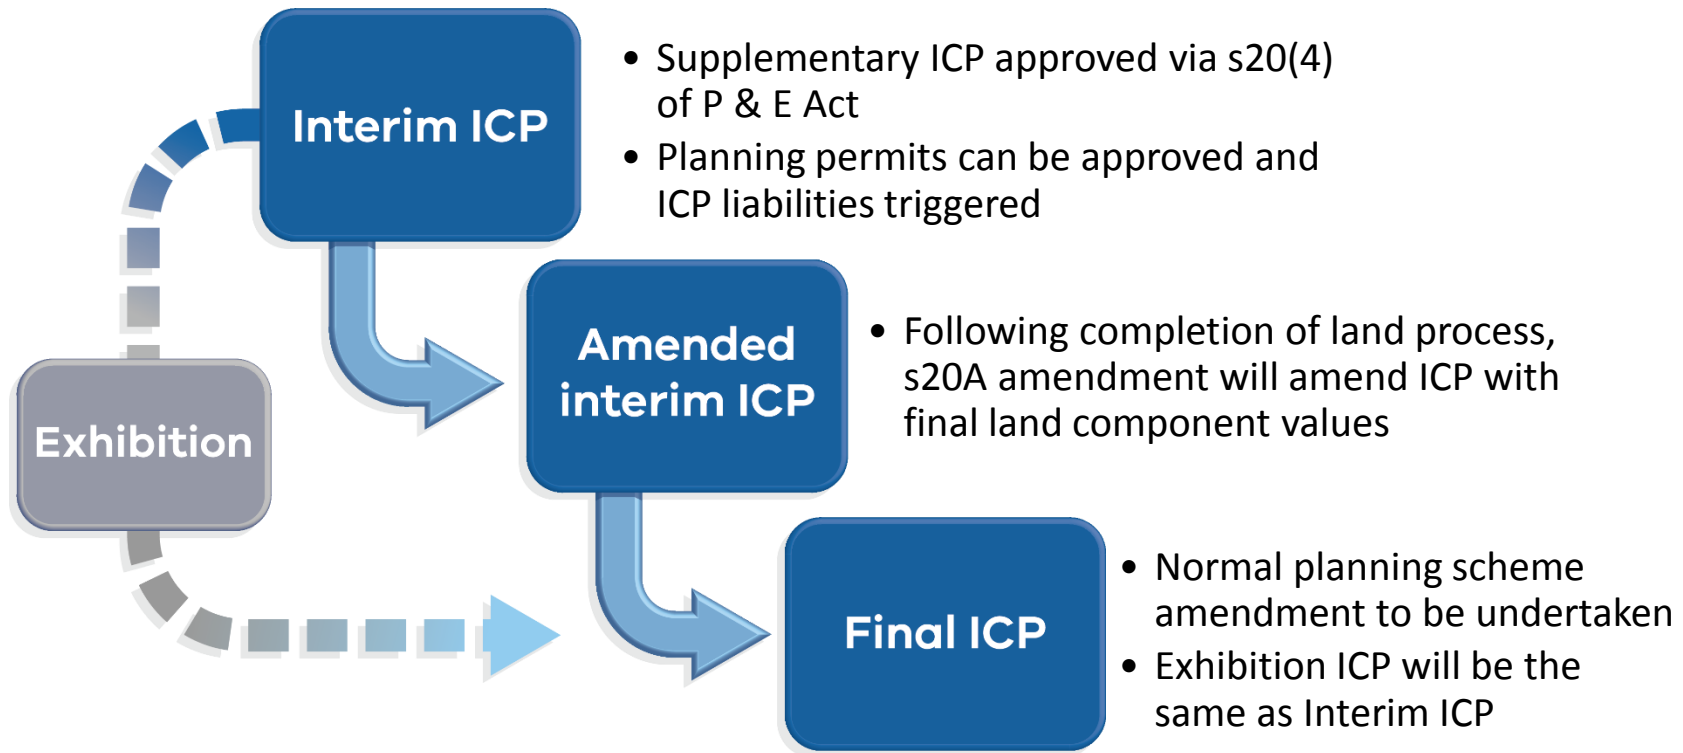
Interim ICP

• Supplementary ICP approved via s20(4) of P & E Act
• Planning permits can be approved and ICP liabilities triggered

Amended interim ICP

• Following completion of land process, s20A amendment will amend ICP with final land component values

Exhibition

Final ICP

• Normal planning scheme amendment to be undertaken
• Exhibition ICP will be the same as Interim ICP